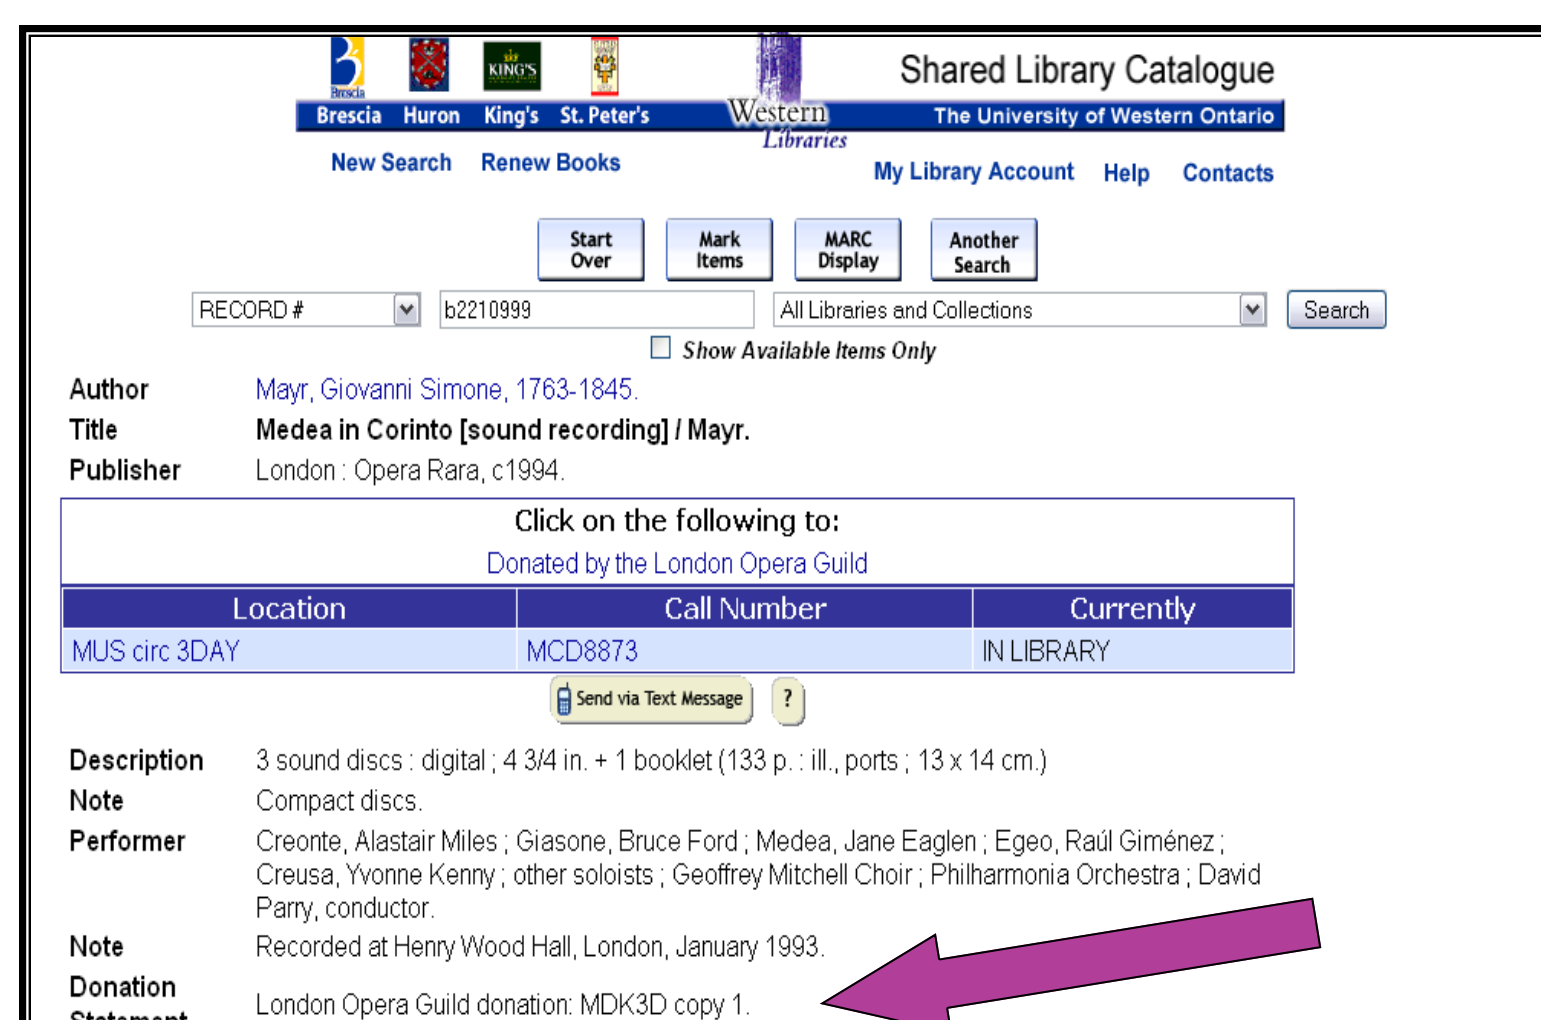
Brescia KING'S

Brescia Huron King's St. Peter's

Western Libraries

Shared Library Catalogue

The University of Western Ontario

New Search Renew Books

My Library Account Help Contacts

Start Over | Mark Items | MARC Display | Another Search

RECORD # | b2210999 | All Libraries and Collections | Search

Show Available Items Only

Author Mayr, Giovanni Simone, 1763-1845.

Title **Medea in Corinto [sound recording] / Mayr.**

Publisher London : Opera Rara, c1994.

Click on the following to:

Donated by the London Opera Guild

| Location | Call Number | Currently |
|---|---|---|
| MUS circ 3DAY | MCD8873 | IN LIBRARY |

Send via Text Message ?

Description 3 sound discs : digital ; 4 3/4 in. + 1 booklet (133 p. : ill., ports ; 13 x 14 cm.)

Note Compact discs.

Performer Creonte, Alastair Miles ; Giasone, Bruce Ford ; Medea, Jane Eaglen ; Egeo, Raúl Giménez ; Creusa, Yvonne Kenny ; other soloists ; Geoffrey Mitchell Choir ; Philharmonia Orchestra ; David Parry, conductor.

Note Recorded at Henry Wood Hall, London, January 1993.

Donation Statement London Opera Guild donation: MDK3D copy 1.